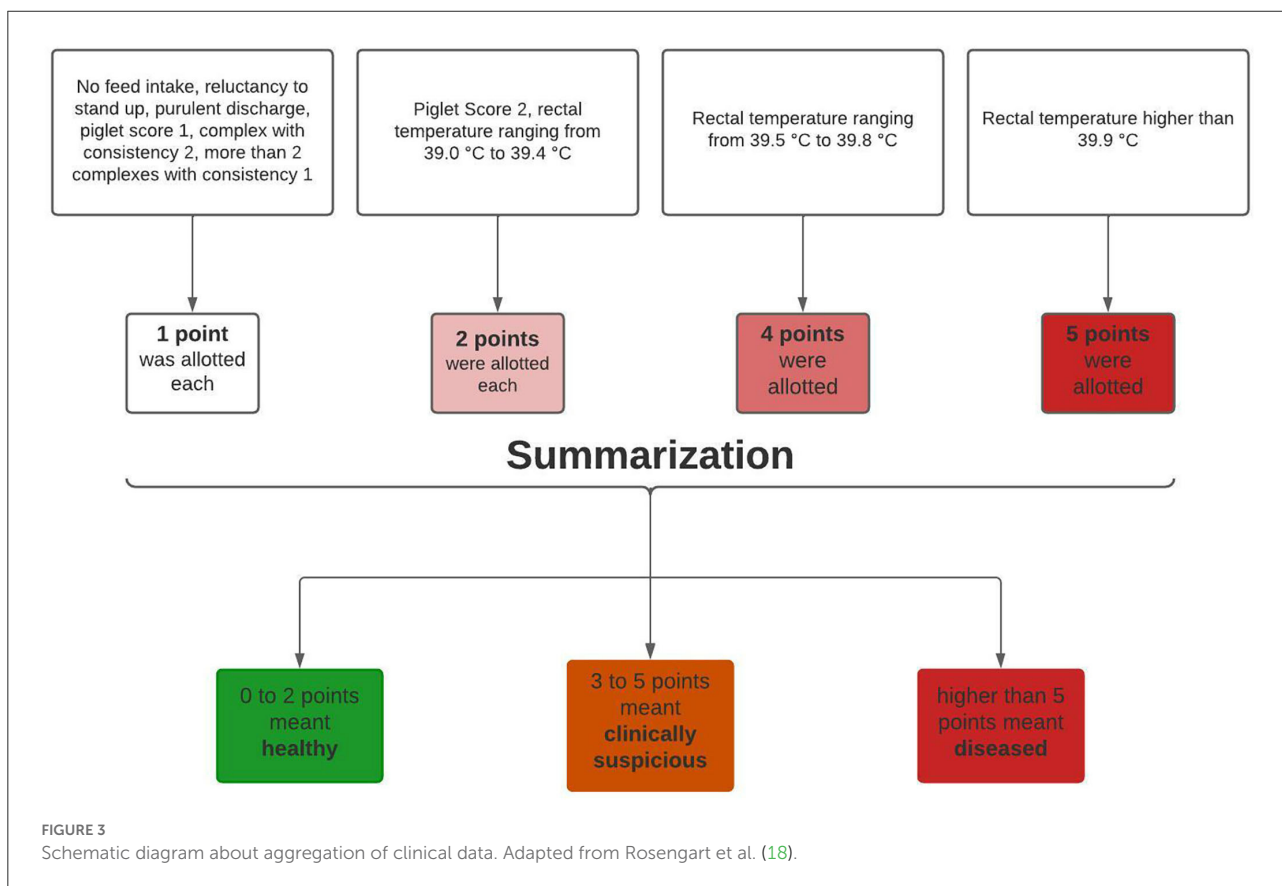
No feed intake, reluctancy to stand up, purulent discharge, piglet score 1, complex with consistency 2, more than 2 complexes with consistency 1

Piglet Score 2, rectal temperature ranging from 39.0 °C to 39.4 °C

Rectal temperature ranging from 39.5 °C to 39.8 °C

Rectal temperature higher than 39.9 °C

**1 point** was allotted each

**2 points** were allotted each

**4 points** were allotted

**5 points** were allotted

**Summarization**

0 to 2 points meant **healthy**

3 to 5 points meant **clinically suspicious**

higher than 5 points meant **diseased**

FIGURE 3
Schematic diagram about aggregation of clinical data. Adapted from Rosengart et al. (18).